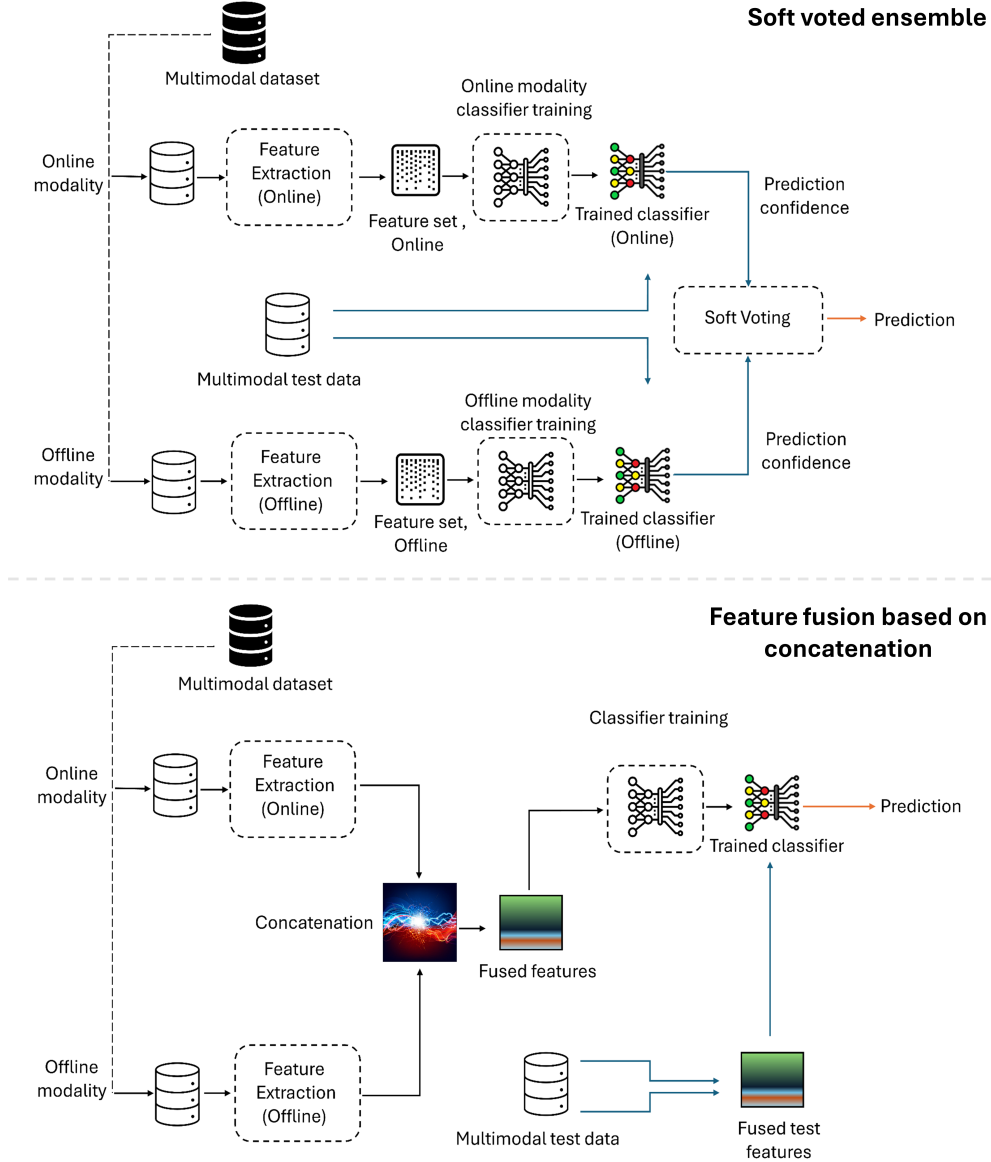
Soft voted ensemble

Multimodal dataset

Online modality

Feature Extraction (Online)

Feature set , Online

Online modality classifier training

Trained classifier (Online)

Prediction confidence

Multimodal test data

Soft Voting

Prediction

Offline modality

Feature Extraction (Offline)

Feature set, Offline

Offline modality classifier training

Trained classifier (Offline)

Prediction confidence

Feature fusion based on concatenation

Multimodal dataset

Online modality

Feature Extraction (Online)

Classifier training

Trained classifier

Prediction

Concatenation

Fused features

Offline modality

Feature Extraction (Offline)

Multimodal test data

Fused test features